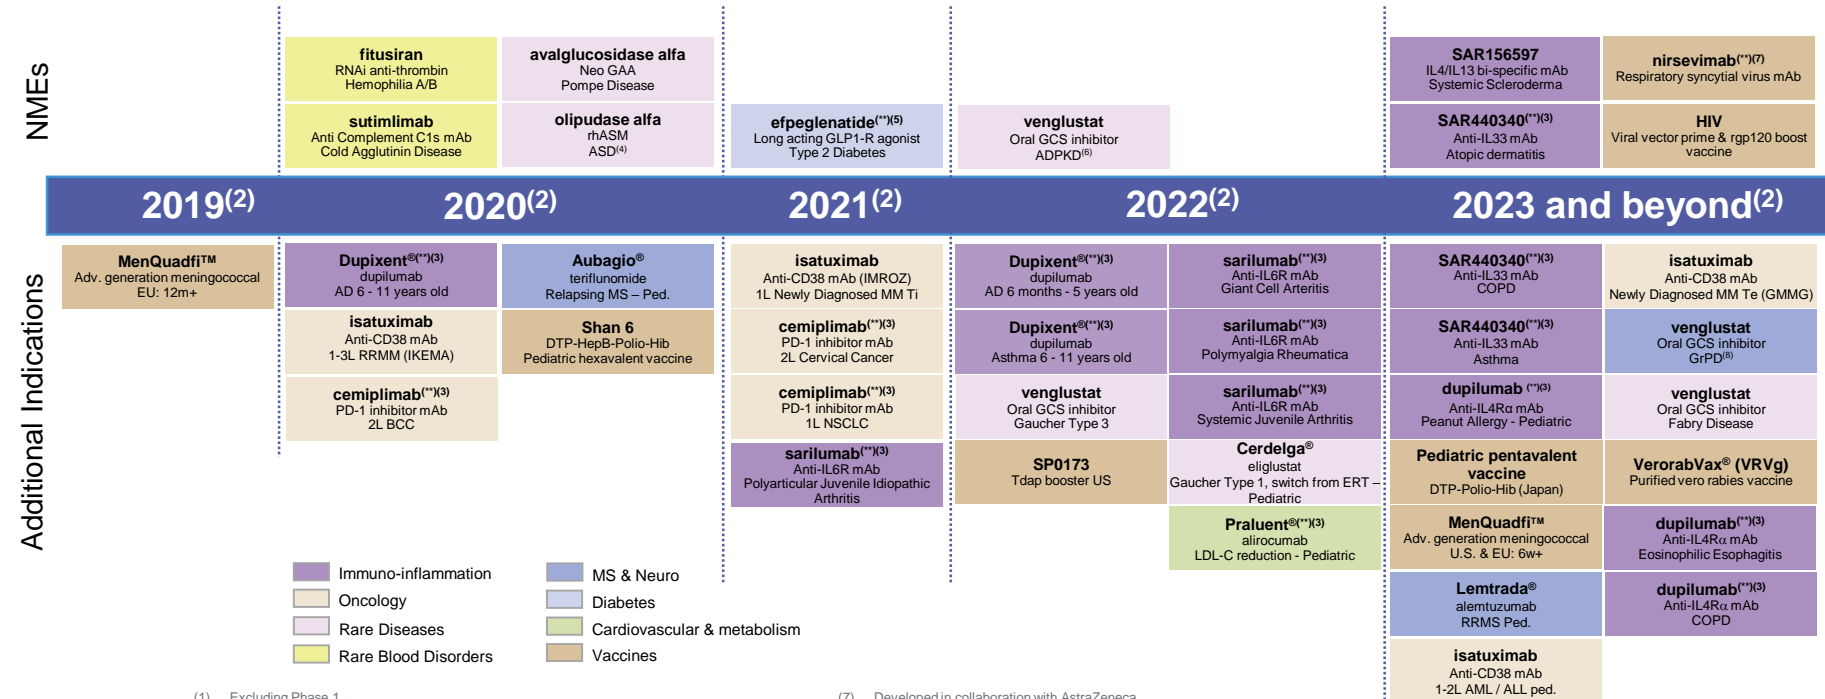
NMEs

fitusiran
RNAi anti-thrombin
Hemophilia A/B

avalglucosidase alfa
Neo GAA
Pompe Disease

sutimlimab
Anti Complement C1s mAb
Cold Agglutinin Disease

olipudase alfa
rhASM
ASD$^{(4)}$

efpeglenatide$^{(**)(5)}$
Long acting GLP1-R agonist
Type 2 Diabetes

venglustat
Oral GCS inhibitor
ADPKD$^{(6)}$

SAR156597
IL4/IL13 bi-specific mAb
Systemic Scleroderma

nirsevimab$^{(**)(7)}$
Respiratory syncytial virus mAb

SAR440340$^{(**)(3)}$
Anti-IL33 mAb
Atopic dermatitis

HIV
Viral vector prime & rgp120 boost vaccine

2019$^{(2)}$ 2020$^{(2)}$ 2021$^{(2)}$ 2022$^{(2)}$ 2023 and beyond$^{(2)}$

Additional Indications

MenQuadfi™
Adv. generation meningococcal
EU: 12m+

Dupixent®$^{(**)(3)}$
dupilumab
AD 6 - 11 years old

Aubagio®
teriflunomide
Relapsing MS – Ped.

isatuximab
Anti-CD38 mAb
1-3L RRMM (IKEMA)

Shan 6
DTP-HepB-Polio-Hib
Pediatric hexavalent vaccine

cemiplimab$^{(**)(3)}$
PD-1 inhibitor mAb
2L BCC

isatuximab
Anti-CD38 mAb (IMROZ)
1L Newly Diagnosed MM Ti

cemiplimab$^{(**)(3)}$
PD-1 inhibitor mAb
2L Cervical Cancer

cemiplimab$^{(**)(3)}$
PD-1 inhibitor mAb
1L NSCLC

sarilumab$^{(**)(3)}$
Anti-IL6R mAb
Polyarticular Juvenile Idiopathic Arthritis

Dupixent®$^{(**)(3)}$
dupilumab
AD 6 months - 5 years old

sarilumab$^{(**)(3)}$
Anti-IL6R mAb
Giant Cell Arteritis

Dupixent®$^{(**)(3)}$
dupilumab
Asthma 6 - 11 years old

sarilumab$^{(**)(3)}$
Anti-IL6R mAb
Polymyalgia Rheumatica

venglustat
Oral GCS inhibitor
Gaucher Type 3

sarilumab$^{(**)(3)}$
Anti-IL6R mAb
Systemic Juvenile Arthritis

SP0173
Tdap booster US

Cerdelga®
eliglustat
Gaucher Type 1, switch from ERT – Pediatric

Praluent®$^{(**)(3)}$
alirocumab
LDL-C reduction - Pediatric

SAR440340$^{(**)(3)}$
Anti-IL33 mAb
COPD

isatuximab
Anti-CD38 mAb
Newly Diagnosed MM Te (GMMG)

SAR440340$^{(**)(3)}$
Anti-IL33 mAb
Asthma

venglustat
Oral GCS inhibitor
GrPD$^{(8)}$

dupilumab $^{(**)(3)}$
Anti-IL4Rα mAb
Peanut Allergy - Pediatric

venglustat
Oral GCS inhibitor
Fabry Disease

Pediatric pentavalent vaccine
DTP-Polio-Hib (Japan)

VerorabVax® (VRVg)
Purified vero rabies vaccine

MenQuadfi™
Adv. generation meningococcal
U.S. & EU: 6w+

dupilumab$^{(**)(3)}$
Anti-IL4Rα mAb
Eosinophilic Esophagitis

Lemtrada®
alemtuzumab
RRMS Ped.

dupilumab$^{(**)(3)}$
Anti-IL4Rα mAb
COPD

isatuximab
Anti-CD38 mAb
1-2L AML / ALL ped.

Immuno-inflammation
Oncology
Rare Diseases
Rare Blood Disorders
MS & Neuro
Diabetes
Cardiovascular & metabolism
Vaccines

(1) Excluding Phase 1
(7) Developed in collaboration with AstraZeneca